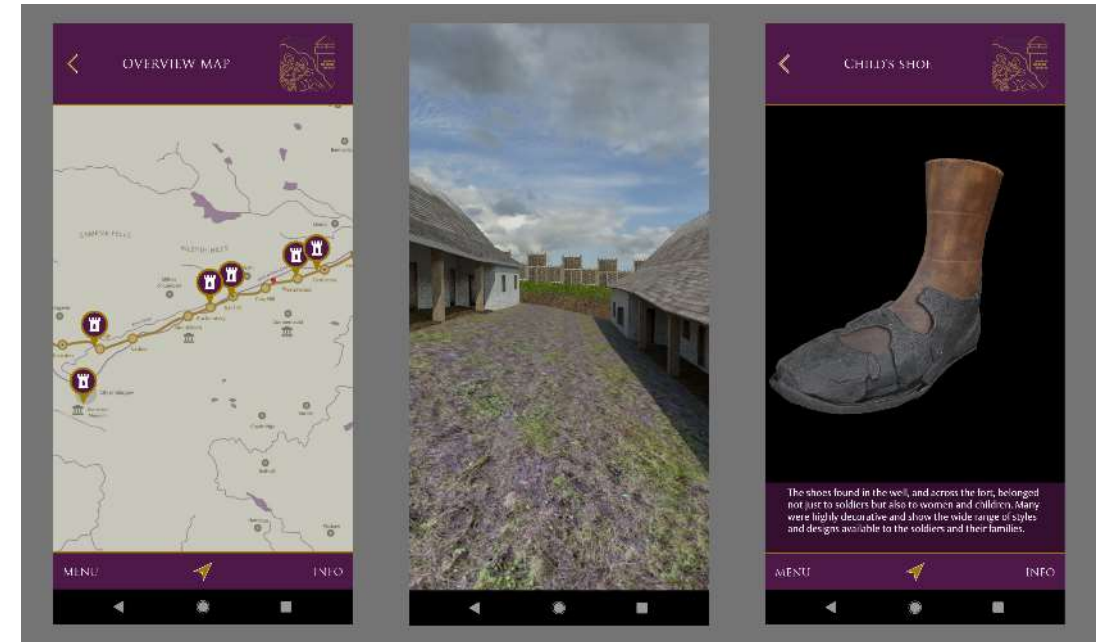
OVERVIEW MAP

CAMPSIE FELLS

KILSYTH HILLS

MENU

INFO

CHILD'S SHOE

The shoes found in the well, and across the fort, belonged not just to soldiers but also to women and children. Many were highly decorative and show the wide range of styles and designs available to the soldiers and their families.

MENU

INFO